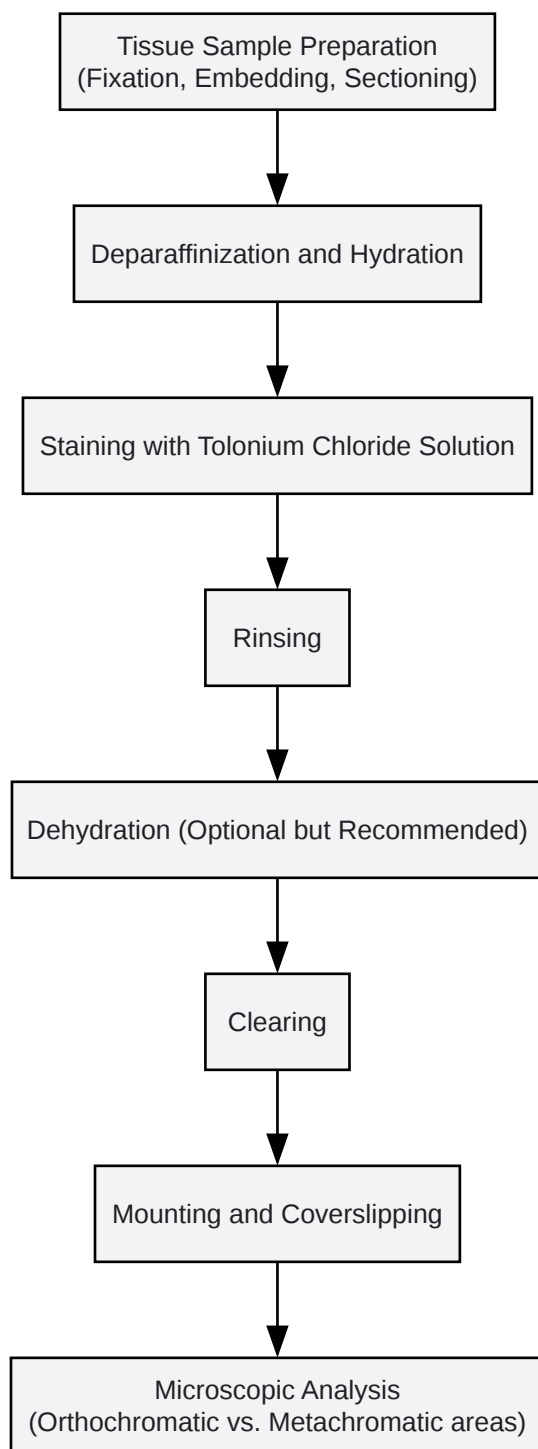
Tissue Sample Preparation
(Fixation, Embedding, Sectioning)

Deparaffinization and Hydration

Staining with Tolonium Chloride Solution

Rinsing

Dehydration (Optional but Recommended)

Clearing

Mounting and Coverslipping

Microscopic Analysis
(Orthochromatic vs. Metachromatic areas)